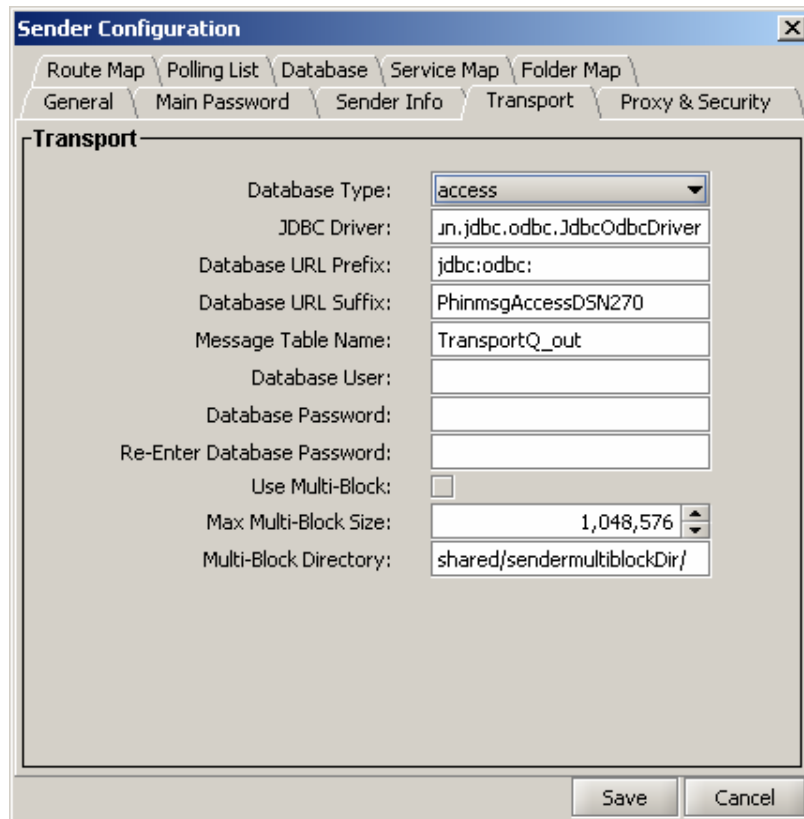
Sender Configuration

Route Map | Polling List | Database | Service Map | Folder Map

General | Main Password | Sender Info | Transport | Proxy & Security

Transport

Database Type: access

JDBC Driver: ın.jdbc.odbc.JdbcOdbcDriver

Database URL Prefix: jdbc:odbc:

Database URL Suffix: PhinmsgAccessDSN270

Message Table Name: TransportQ_out

Database User:

Database Password:

Re-Enter Database Password:

Use Multi-Block:

Max Multi-Block Size: 1,048,576

Multi-Block Directory: shared/sendermultiblockDir/

Save | Cancel